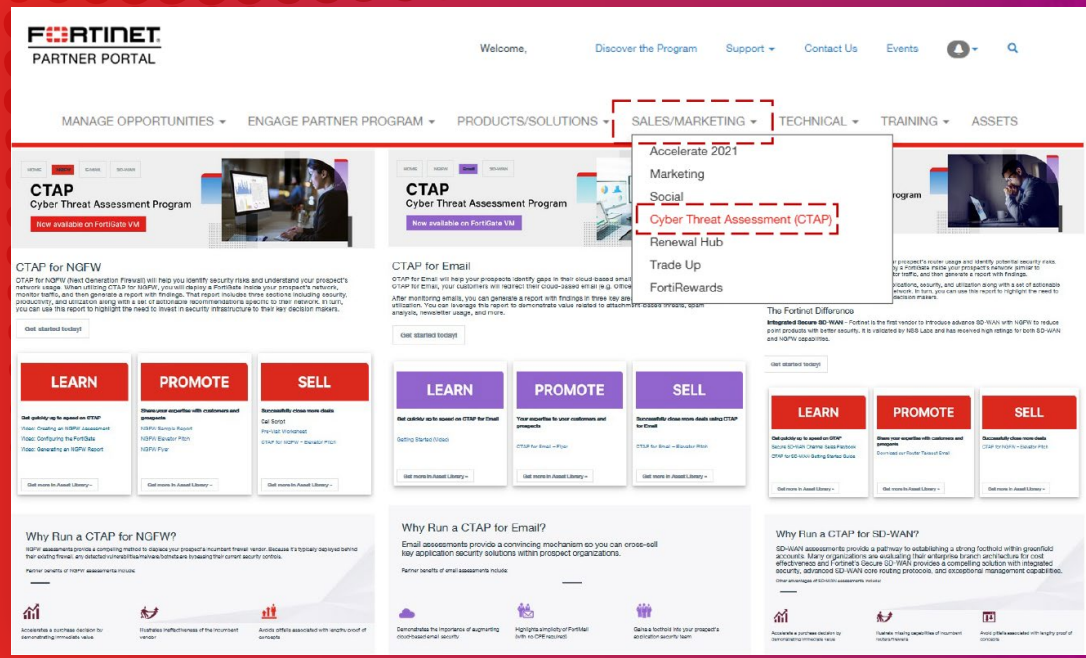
FORTINET
PARTNER PORTAL

Welcome, Discover the Program Support Contact Us Events

MANAGE OPPORTUNITIES ▾ ENGAGE PARTNER PROGRAM ▾ PRODUCTS/SOLUTIONS ▾ SALES/MARKETING ▾ TECHNICAL ▾ TRAINING ▾ ASSETS

Accelerate 2021
Marketing
Social
Cyber Threat Assessment (CTAP)
Renewal Hub
Trade Up
FortiRewards

CTAP
Cyber Threat Assessment Program
Now available on FortiGate VM

CTAP for NGFW
CTAP for NGFW (Next Generation Firewall) will help you identify security risks and understand your prospect's network usage. When utilizing CTAP for NGFW, you will deploy a FortiGate inside your prospect's network, monitor traffic, and then generate a report with findings. That report includes three sections including security, productivity, and utilization along with a set of actionable recommendations specific to their network. In turn, you can use this report to highlight the need to invest in security infrastructure to their key decision makers.

Get started today!

LEARN
Get quickly up to speed on CTAP
Video: Creating an NGFW Assessment
Video: Configuring the FortiGate
Video: Generating an NGFW Report
Get more in Asset Library

PROMOTE
Share your expertise with customers and prospects
NGFW Sample Report
NGFW Elevator Pitch
NGFW Flyer
Get more in Asset Library

SELL
Successfully close more deals
Call Script
Pre-Visit Worksheet
CTAP for NGFW – Elevator Pitch
Get more in Asset Library

Why Run a CTAP for NGFW?
NGFW assessments provide a compelling method to displace your prospect's incumbent firewall vendor. Because it's typically deployed behind their existing firewall, any detected vulnerabilities/malware/botnets are bypassing their current security controls.

Partner benefits of NGFW assessments include:

Accelerates a purchase decision by demonstrating immediate value
Illustrates ineffectiveness of the incumbent vendor
Avoid pitfalls associated with lengthy proof of concepts

CTAP
Cyber Threat Assessment Program
Now available on FortiGate VM

CTAP for Email
CTAP for Email will help your prospects identify gaps in their cloud-based email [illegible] utilization. You can leverage this report to demonstrate value related to attachment-based threats, spam analysis, newsletter usage, and more.
After monitoring emails, you can generate a report with findings in three key are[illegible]

Get started today!

LEARN
Get quickly up to speed on CTAP for Email
Getting Started (Video)
Get more in Asset Library

PROMOTE
Your expertise to your customers and prospects
CTAP for Email – Flyer
Get more in Asset Library

SELL
Successfully close more deals using CTAP for Email
CTAP for Email – Elevator Pitch
Get more in Asset Library

Why Run a CTAP for Email?
Email assessments provide a convincing mechanism so you can cross-sell key application security solutions within prospect organizations.

Partner benefits of email assessments include:

Demonstrate the importance of augmenting cloud-based email security
Highlights simplicity of FortiMail (with no CPE required)
Gain a foothold into your prospect's application security team

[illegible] prospect's router usage and identify potential security risks. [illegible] a FortiGate inside your prospect's network similar to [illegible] traffic, and then generate a report with findings. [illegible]plications, security, and utilization along with a set of actionable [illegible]etwork. In turn, you can use this report to highlight the need to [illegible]cision makers.

The Fortinet Difference
Integrated Secure SD-WAN - Fortinet is the first vendor to introduce advance SD-WAN with NGFW to reduce point products with better security. It is validated by NSS Labs and has received high ratings for both SD-WAN and NGFW capabilities.

Get started today!

LEARN
Get quickly up to speed on CTAP
CTAP for SD-WAN Getting Started Guide
Get more in Asset Library

PROMOTE
Share your expertise with customers and prospects
Download our Router Takeout Email
Get more in Asset Library

SELL
Successfully close more deals
CTAP for NGFW – Elevator Pitch
Get more in Asset Library

Why Run a CTAP for SD-WAN?
SD-WAN assessments provide a pathway to establishing a strong foothold within greenfield accounts. Many organizations are evaluating their enterprise branch architecture for cost effectiveness and Fortinet's Secure SD-WAN provides a compelling solution with integrated security, advanced SD-WAN core routing protocols, and exceptional management capabilities.

Other advantages of SD-WAN assessments include:

Accelerate a purchase decision by demonstrating immediate value
Illustrate missing capabilities of incumbent routers/firewalls
Avoid pitfalls associated with lengthy proof of concepts